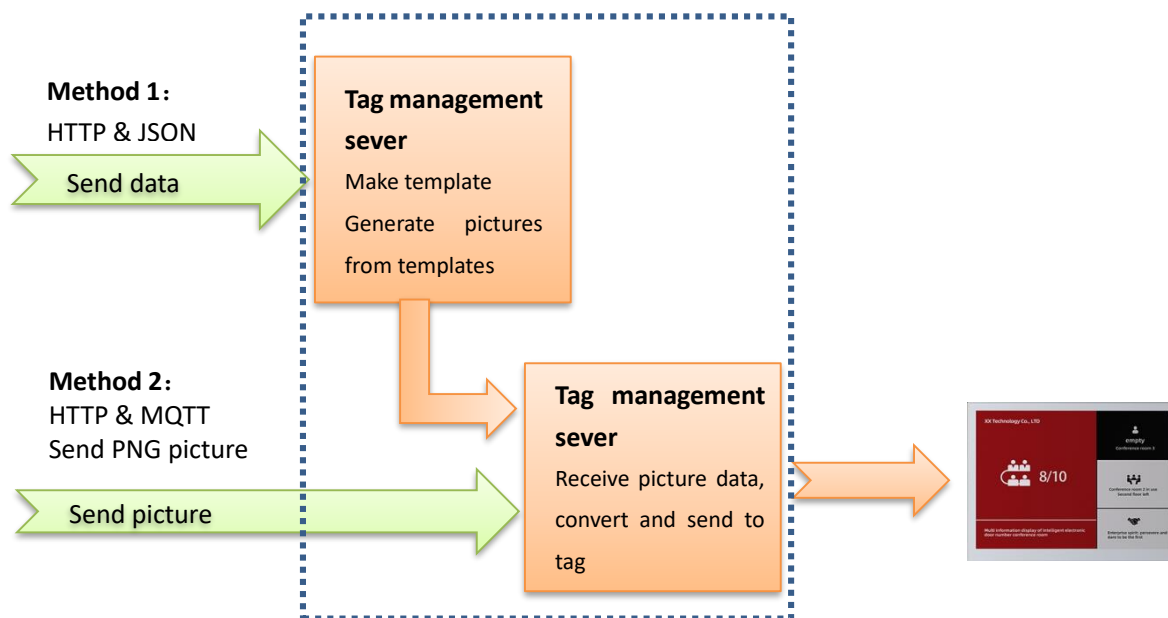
Method 1：
HTTP & JSON

Send data

Tag management sever
Make template
Generate pictures from templates

Method 2：
HTTP & MQTT
Send PNG picture

Send picture

Tag management sever
Receive picture data, convert and send to tag

XX Technology Co., LTD

8/10

Multi information display of intelligent electronic door number conference room

empty
Conference room 3

Conference room 2 in use Second floor left

Enterprise spirit: persevere and dare to be the first